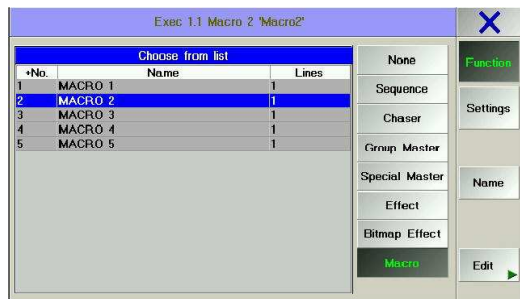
Exec 1.1 Macro 2 'Macro2'

X

Choose from list

| +No. | Name | Lines |
|---|---|---|
| 1 | MACRO 1 | 1 |
| 2 | MACRO 2 | 1 |
| 3 | MACRO 3 | 1 |
| 4 | MACRO 4 | 1 |
| 5 | MACRO 5 | 1 |

None
Sequence
Chaser
Group Master
Special Master
Effect
Bitmap Effect
Macro

Function
Settings
Name
Edit